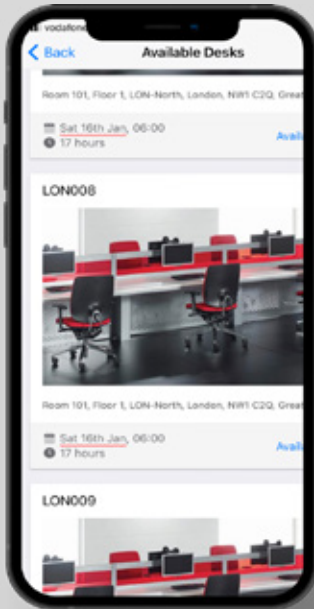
vodafone

Back

Available Desks

Room 101, Floor 1, LON-North, London, NW1 C2Q, Great

Sat 16th Jan, 06:00

17 hours

Avail

LON008

Room 101, Floor 1, LON-North, London, NW1 C2Q, Great

Sat 16th Jan, 06:00

17 hours

Avail

LON009